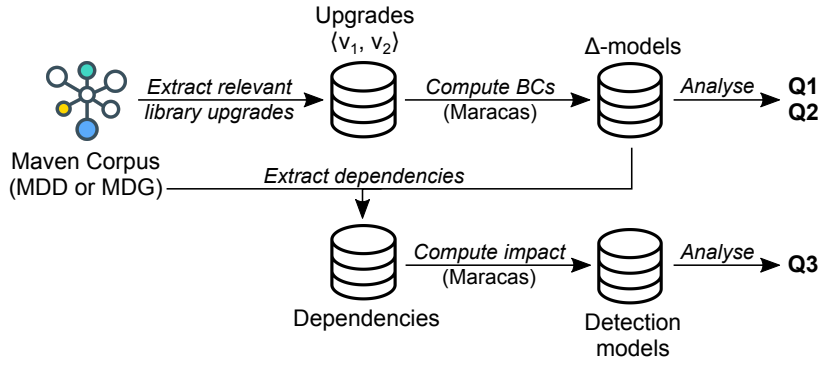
Upgrades
$\langle v_1, v_2 \rangle$

Δ-models

Extract relevant library upgrades

Compute BCs
(Maracas)

Analyse

Q1
Q2

Maven Corpus
(MDD or MDG)

Extract dependencies

Compute impact
(Maracas)

Analyse

Q3

Dependencies

Detection models